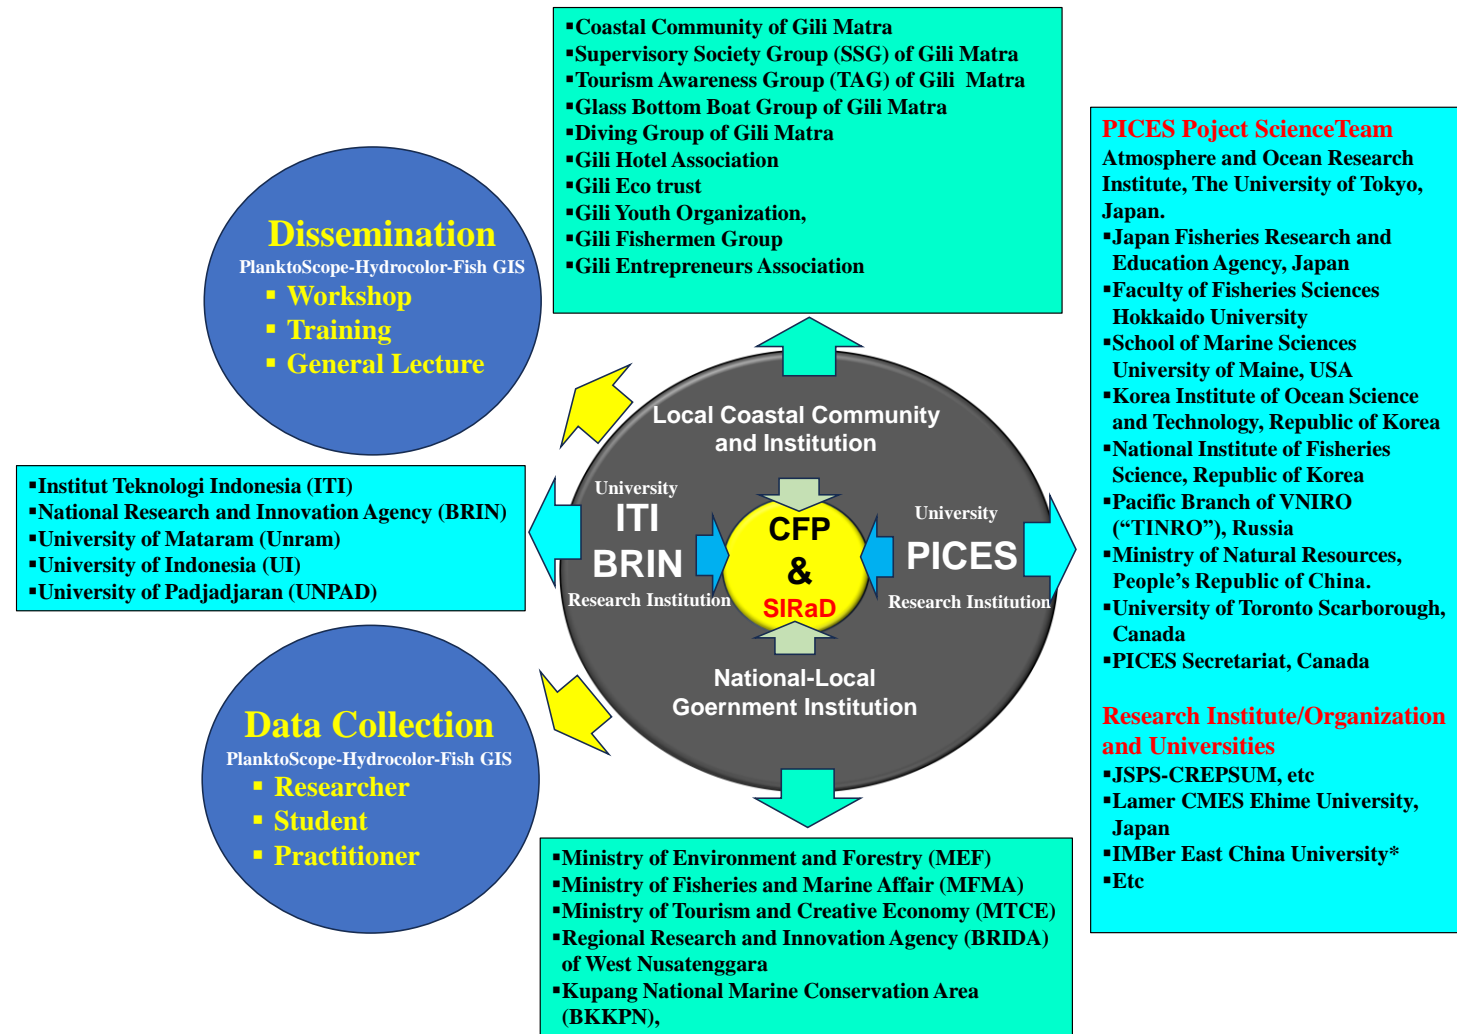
▪Coastal Community of Gili Matra
▪Supervisory Society Group (SSG) of Gili Matra
▪Tourism Awareness Group (TAG) of Gili Matra
▪Glass Bottom Boat Group of Gili Matra
▪Diving Group of Gili Matra
▪Gili Hotel Association
▪Gili Eco trust
▪Gili Youth Organization,
▪Gili Fishermen Group
▪Gili Entrepreneurs Association

Dissemination
PlanktoScope-Hydrocolor-Fish GIS
▪ Workshop
▪ Training
▪ General Lecture

PICES Poject ScienceTeam
Atmosphere and Ocean Research Institute, The University of Tokyo, Japan.
▪Japan Fisheries Research and Education Agency, Japan
▪Faculty of Fisheries Sciences Hokkaido University
▪School of Marine Sciences University of Maine, USA
▪Korea Institute of Ocean Science and Technology, Republic of Korea
▪National Institute of Fisheries Science, Republic of Korea
▪Pacific Branch of VNIRO ("TINRO"), Russia
▪Ministry of Natural Resources, People's Republic of China.
▪University of Toronto Scarborough, Canada
▪PICES Secretariat, Canada

Research Institute/Organization and Universities
▪JSPS-CREPSUM, etc
▪Lamer CMES Ehime University, Japan
▪IMBer East China University*
▪Etc

Local Coastal Community and Institution

University
ITI
BRIN
Research Institution

CFP
&
SIRaD

University
PICES
Research Institution

National-Local Goernment Institution

▪Institut Teknologi Indonesia (ITI)
▪National Research and Innovation Agency (BRIN)
▪University of Mataram (Unram)
▪University of Indonesia (UI)
▪University of Padjadjaran (UNPAD)

Data Collection
PlanktoScope-Hydrocolor-Fish GIS
▪ Researcher
▪ Student
▪ Practitioner

▪Ministry of Environment and Forestry (MEF)
▪Ministry of Fisheries and Marine Affair (MFMA)
▪Ministry of Tourism and Creative Economy (MTCE)
▪Regional Research and Innovation Agency (BRIDA) of West Nusatenggara
▪Kupang National Marine Conservation Area (BKKPN),